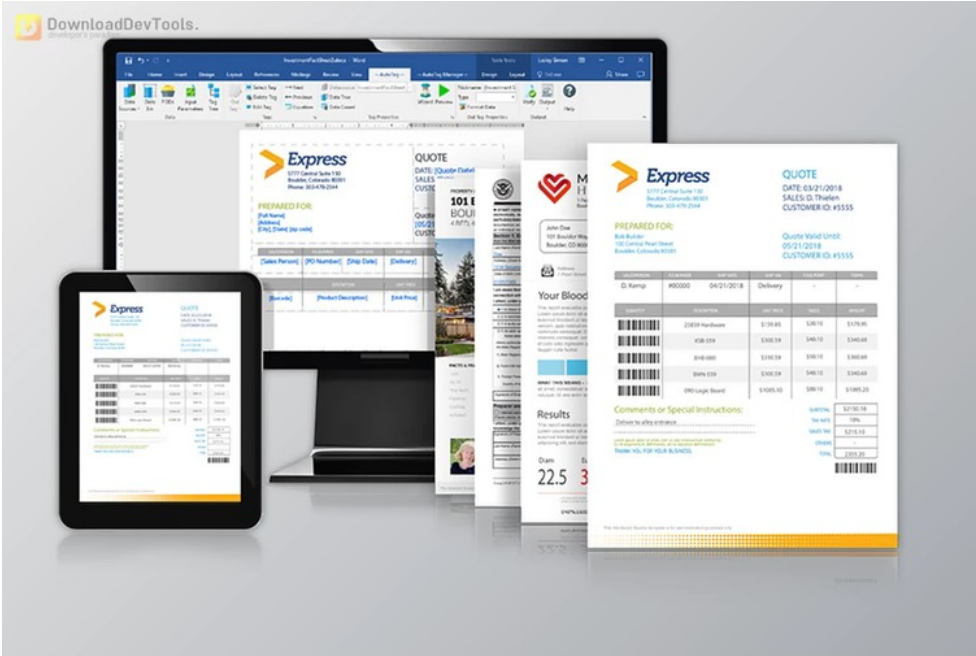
DownloadDevTools.
developer's paradise

File Home Insert Design Layout References Mailings Review View AutoTag AutoTag Manager Design Layout Tell me Share

Data Sources Data Bin PODs Input Parameters Tag Tree Select Tag Delete Tag Edit Tag Text Product Equation Data Tree Data Count Attach Preview Format Date Verify Output Help

Express
5777 Central Suite 130
Boulder, Colorado 80301
Phone: 303-478-2344

QUOTE
DATE: [Quote Date]
SALES
CUSTO

PREPARED FOR:
[Full Name]
[Address]
[City], [State] [Zip code]

[Sales Person] [PO Number] [Ship Date] [Delivery]
[Barcode] [Product Description] [Unit Price]

101
BOUL

John Doe
101 Boulder Way
Boulder, CO 800

Your Blood

Results

22.5 3

Express
5777 Central Suite 130
Boulder, Colorado 80301
Phone: 303-478-2344

QUOTE
DATE: 03/21/2018
SALES: D. Thielen
CUSTOMER ID: #5555

PREPARED FOR:
Bob Builder
100 Central Pearl Street
Boulder, Colorado 80301

Quote Valid Until:
05/21/2018
CUSTOMER ID: #5555

| SALESPERSON | PO NUMBER | SHIP DATE | SHIP VIA | F.O.B. POINT | TERMS |
|---|---|---|---|---|---|
| D. Kemp | #80000 | 04/21/2018 | Delivery | - | - |

| QUANTITY | DESCRIPTION | UNIT PRICE | TAXES | AMOUNT |
|---|---|---|---|---|
| | 23839 Hardware | $159.85 | $20.10 | $179.95 |
| | KSB-559 | $310.59 | $30.10 | $340.69 |
| | 8HB-980 | $330.59 | $30.10 | $360.69 |
| | KSB-559 | $310.59 | $30.10 | $340.69 |
| | 090 Logic Board | $1005.30 | $80.10 | $1085.20 |

Comments or Special Instructions:
Deliver to alley entrance

THANK YOU FOR YOUR BUSINESS.

SUBTOTAL $2150.18
TAX RATE 10%
SALES TAX $215.10
OTHER
TOTAL 2355.20

Express
QUOTE
PREPARED FOR:
Comments or Special Instructions: